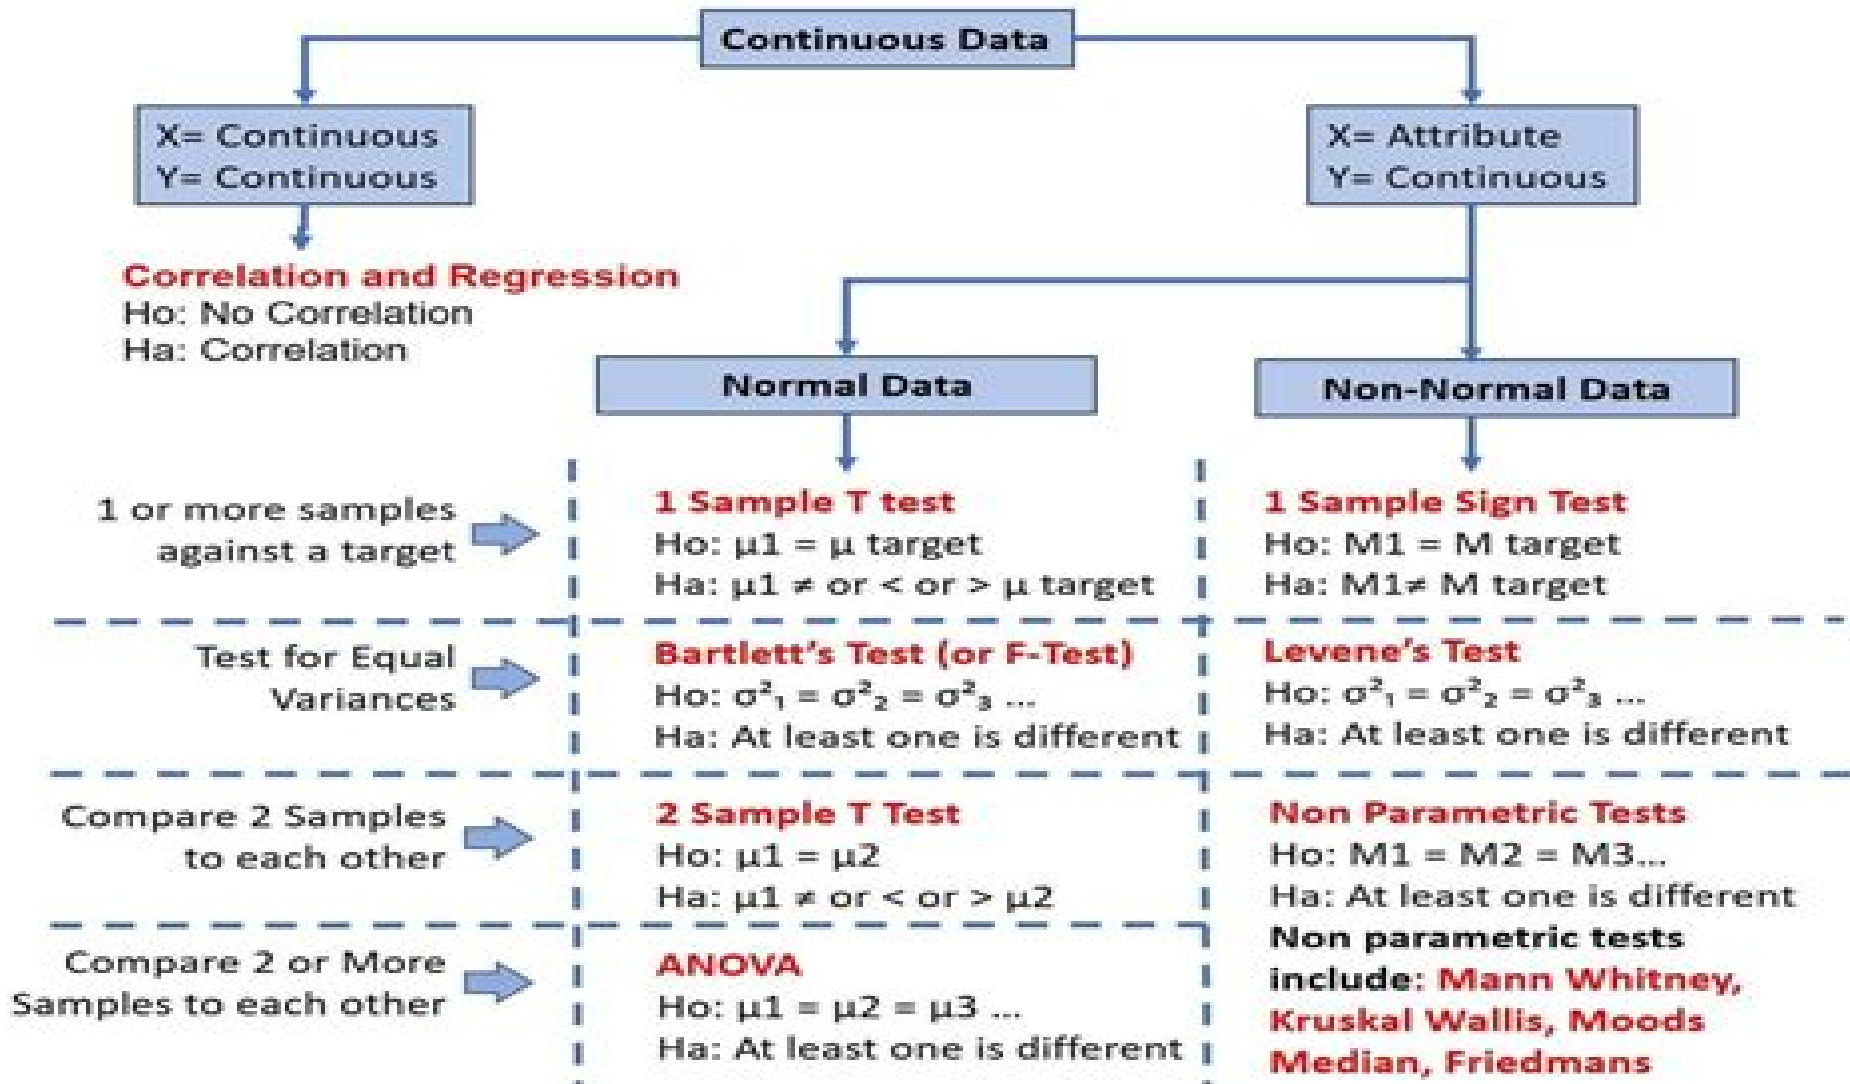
Continuous Data

X= Continuous
Y= Continuous

Correlation and Regression
Ho: No Correlation
Ha: Correlation

X= Attribute
Y= Continuous

Normal Data

Non-Normal Data

1 or more samples against a target

1 Sample T test
Ho: $\mu1 = \mu$ target
Ha: $\mu1 \neq$ or < or > $\mu$ target

1 Sample Sign Test
Ho: M1 = M target
Ha: M1≠ M target

Test for Equal Variances

Bartlett's Test (or F-Test)
Ho: $\sigma^2_1 = \sigma^2_2 = \sigma^2_3$ ...
Ha: At least one is different

Levene's Test
Ho: $\sigma^2_1 = \sigma^2_2 = \sigma^2_3$ ...
Ha: At least one is different

Compare 2 Samples to each other

2 Sample T Test
Ho: $\mu1 = \mu2$
Ha: $\mu1 \neq$ or < or > $\mu2$

Non Parametric Tests
Ho: M1 = M2 = M3...
Ha: At least one is different
Non parametric tests include: Mann Whitney, Kruskal Wallis, Moods Median, Friedmans

Compare 2 or More Samples to each other

ANOVA
Ho: $\mu1 = \mu2 = \mu3$ ...
Ha: At least one is different